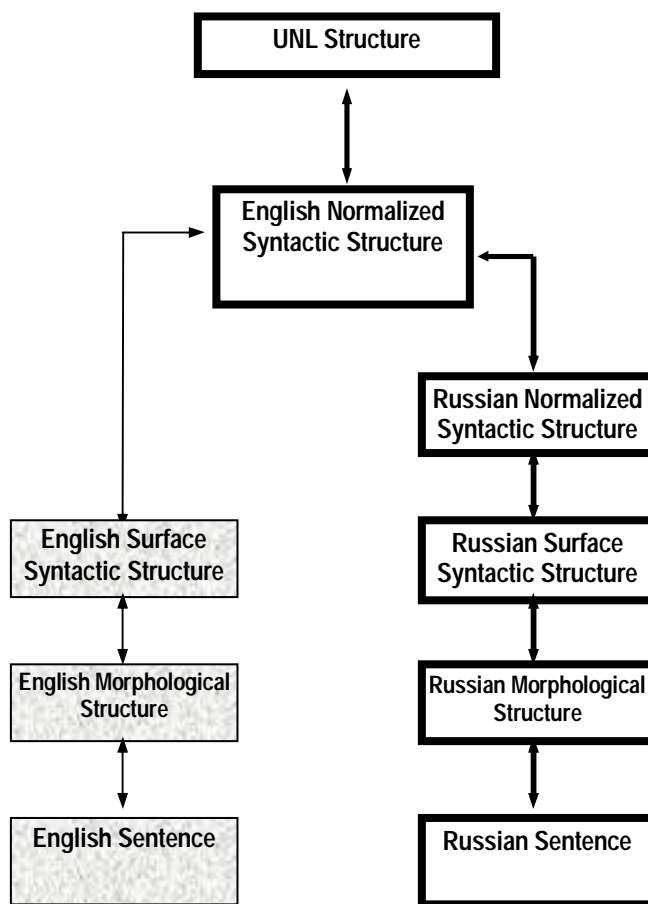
UNL Structure

English Normalized Syntactic Structure

Russian Normalized Syntactic Structure

English Surface Syntactic Structure

Russian Surface Syntactic Structure

English Morphological Structure

Russian Morphological Structure

English Sentence

Russian Sentence